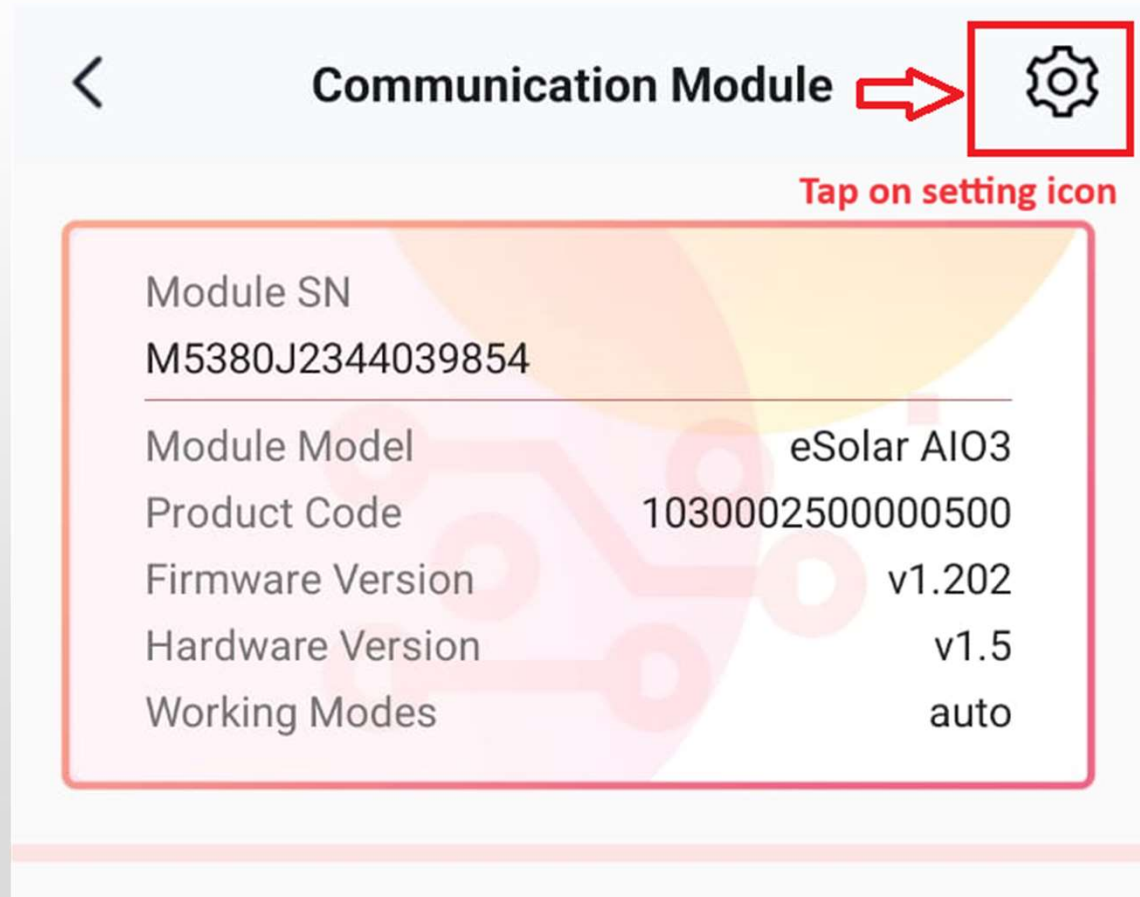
Communication Module

Tap on setting icon

Module SN
M5380J2344039854

| | |
|---|---|
| Module Model | eSolar AIO3 |
| Product Code | 1030002500000500 |
| Firmware Version | v1.202 |
| Hardware Version | v1.5 |
| Working Modes | auto |